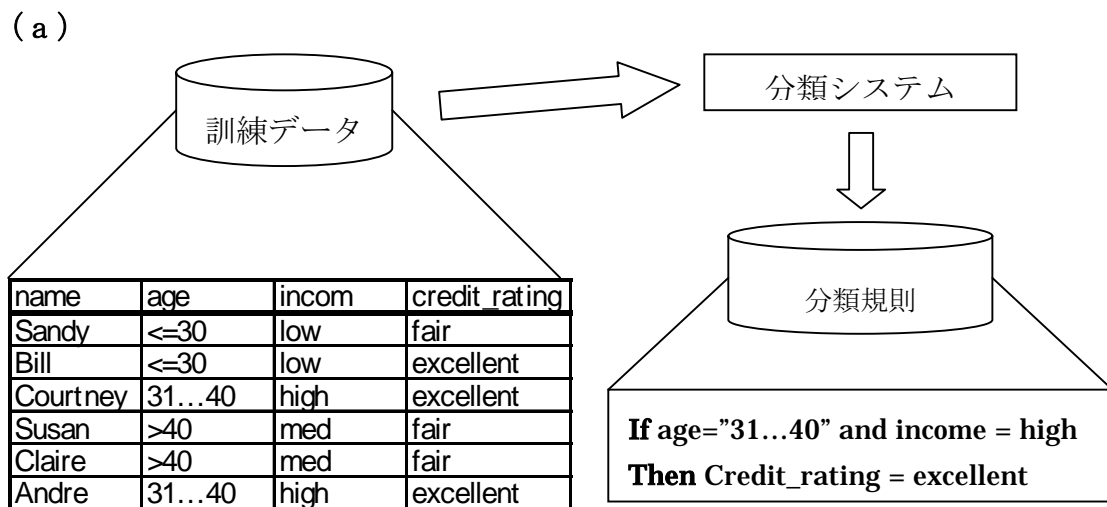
（a）

訓練データ

分類システム

分類規則

| name | age | incom | credit_rating |
|---|---|---|---|
| Sandy | <=30 | low | fair |
| Bill | <=30 | low | excellent |
| Courtney | 31…40 | high | excellent |
| Susan | >40 | med | fair |
| Claire | >40 | med | fair |
| Andre | 31…40 | high | excellent |

If age="31…40" and income = high
Then Credit_rating = excellent